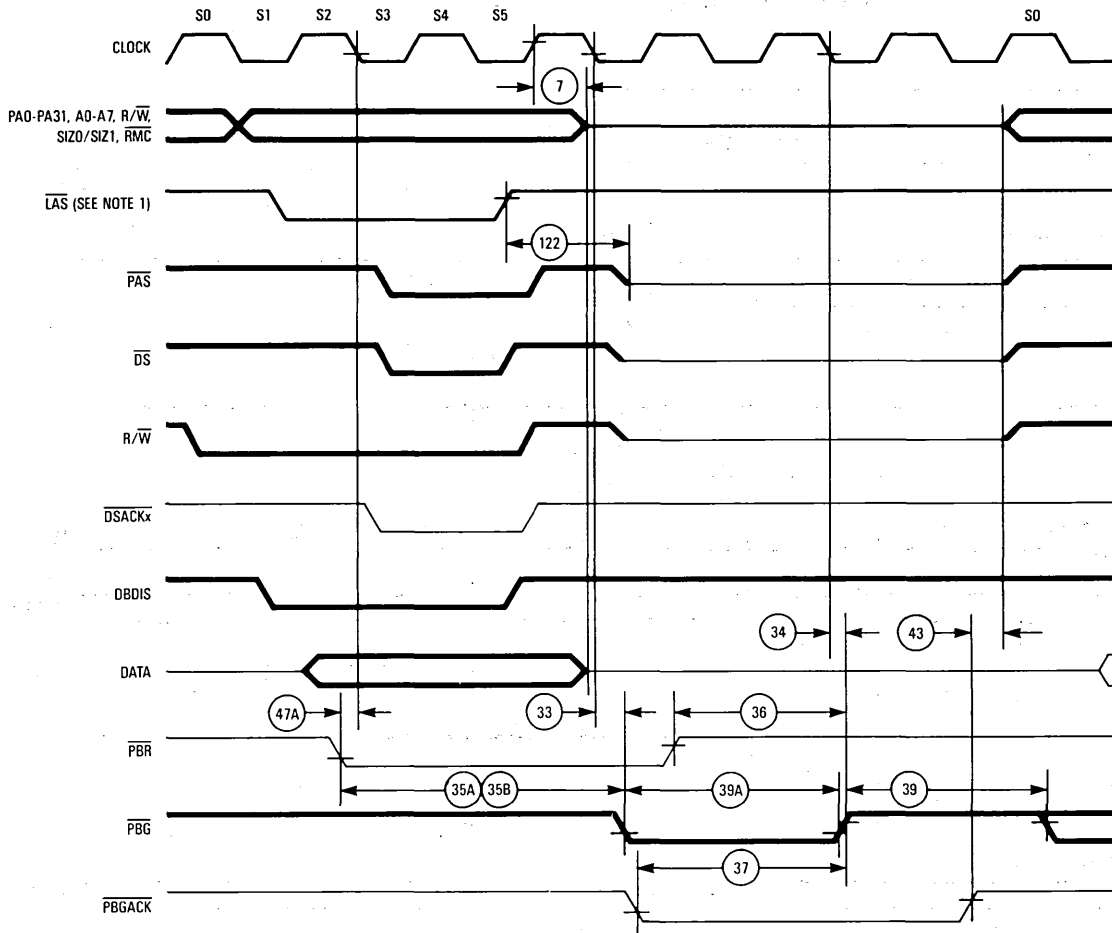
S0 S1 S2 S3 S4 S5 S0

CLOCK

7

PA0-PA31, A0-A7, $R/\overline{W}$, SIZ0/SIZ1, $\overline{RMC}$

$\overline{LAS}$ (SEE NOTE 1)

122

$\overline{PAS}$

$\overline{DS}$

$R/\overline{W}$

$\overline{DSACKx}$

DBDIS

34

43

DATA

47A

33

36

$\overline{PBR}$

35A 35B

39A

39

$\overline{PBG}$

37

$\overline{PBGACK}$